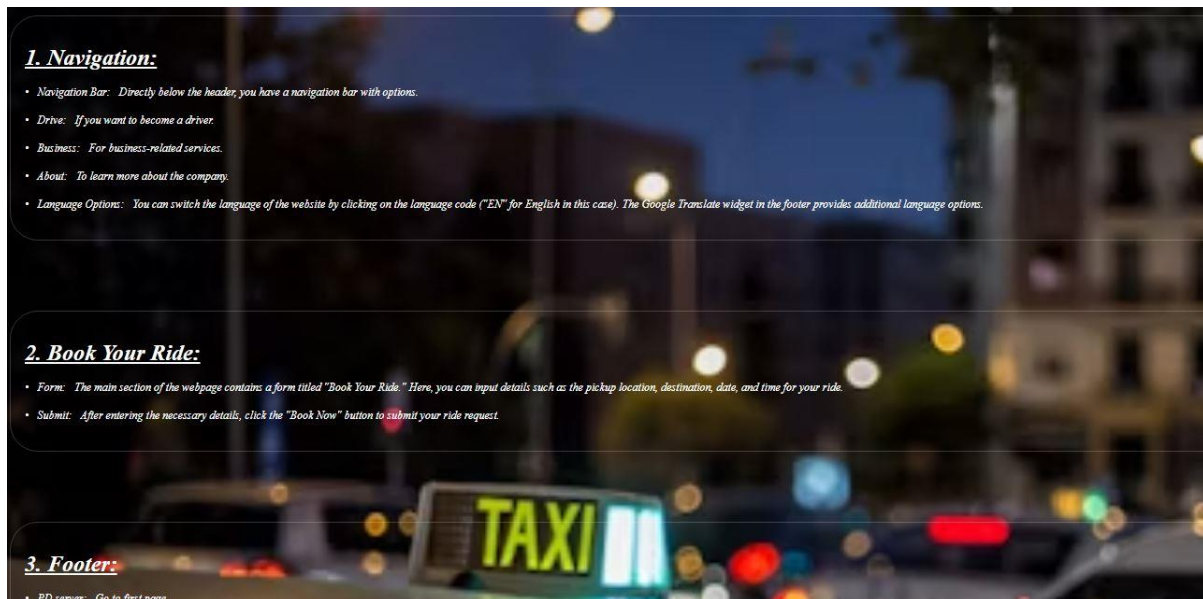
1. Navigation:

- Navigation Bar: Directly below the header, you have a navigation bar with options.
- Drive: If you want to become a driver.
- Business: For business-related services.
- About: To learn more about the company.
- Language Options: You can switch the language of the website by clicking on the language code ("EN" for English in this case). The Google Translate widget in the footer provides additional language options.

2. Book Your Ride:

- Form: The main section of the webpage contains a form titled "Book Your Ride." Here, you can input details such as the pickup location, destination, date, and time for your ride.
- Submit: After entering the necessary details, click the "Book Now" button to submit your ride request.

TAXI

3. Footer:

- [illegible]: Go to first page